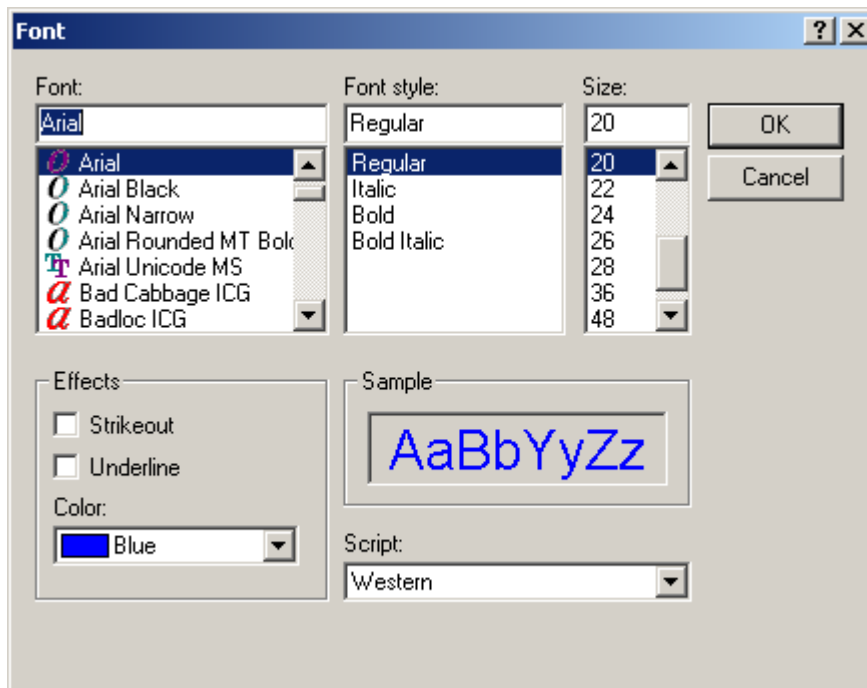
Font

?

Font:

Arial

Arial
Arial Black
Arial Narrow
Arial Rounded MT Bol
Arial Unicode MS
Bad Cabbage ICG
Badloc ICG

Font style:

Regular

Regular
Italic
Bold
Bold Italic

Size:

20

20
22
24
26
28
36
48

OK

Cancel

Effects

Strikeout

Underline

Color:

Blue

Sample

AaBbYyZz

Script:

Western